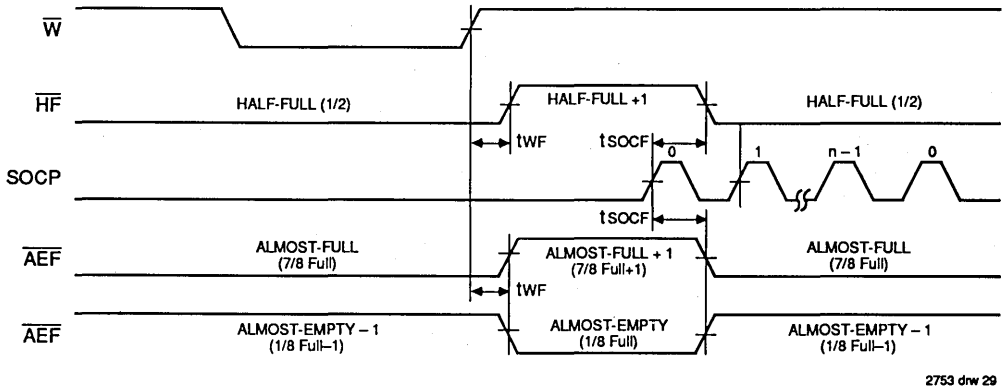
$\overline{W}$

$\overline{HF}$ HALF-FULL (1/2) HALF-FULL +1 HALF-FULL (1/2)

tWF tSOCF

SOCP 0 1 n – 1 0

tSOCF

$\overline{AEF}$ ALMOST-FULL (7/8 Full) ALMOST-FULL + 1 (7/8 Full+1) ALMOST-FULL (7/8 Full)

tWF

$\overline{AEF}$ ALMOST-EMPTY – 1 (1/8 Full–1) ALMOST-EMPTY (1/8 Full) ALMOST-EMPTY – 1 (1/8 Full–1)

2753 drw 29